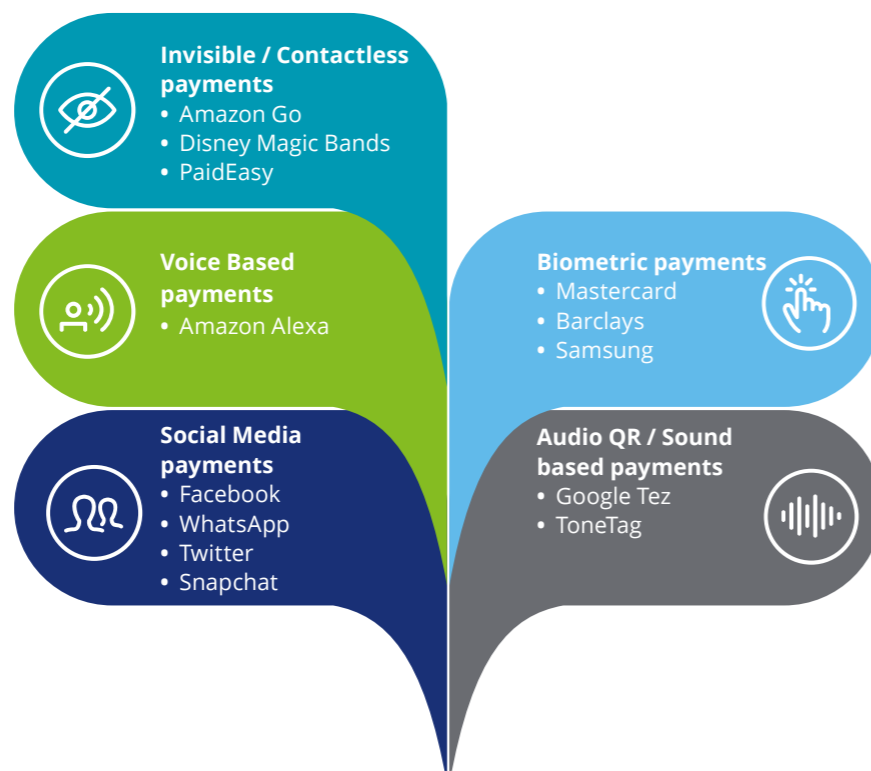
Invisible / Contactless payments
• Amazon Go
• Disney Magic Bands
• PaidEasy

Voice Based payments
• Amazon Alexa

Social Media payments
• Facebook
• WhatsApp
• Twitter
• Snapchat

Biometric payments
• Mastercard
• Barclays
• Samsung

Audio QR / Sound based payments
• Google Tez
• ToneTag